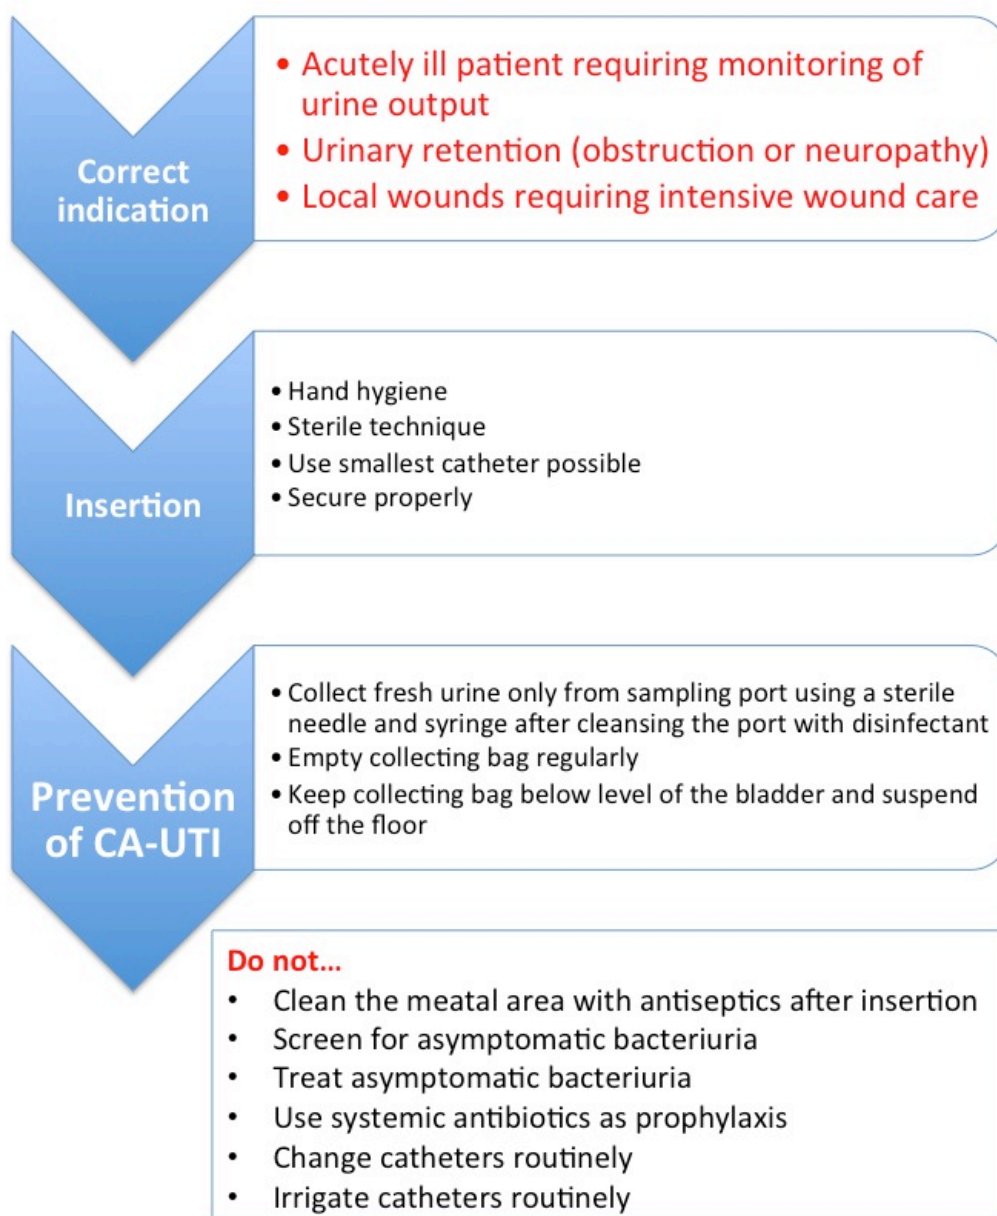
Correct indication

• Acutely ill patient requiring monitoring of urine output
• Urinary retention (obstruction or neuropathy)
• Local wounds requiring intensive wound care

Insertion

• Hand hygiene
• Sterile technique
• Use smallest catheter possible
• Secure properly

Prevention of CA-UTI

• Collect fresh urine only from sampling port using a sterile needle and syringe after cleansing the port with disinfectant
• Empty collecting bag regularly
• Keep collecting bag below level of the bladder and suspend off the floor

Do not…
• Clean the meatal area with antiseptics after insertion
• Screen for asymptomatic bacteriuria
• Treat asymptomatic bacteriuria
• Use systemic antibiotics as prophylaxis
• Change catheters routinely
• Irrigate catheters routinely